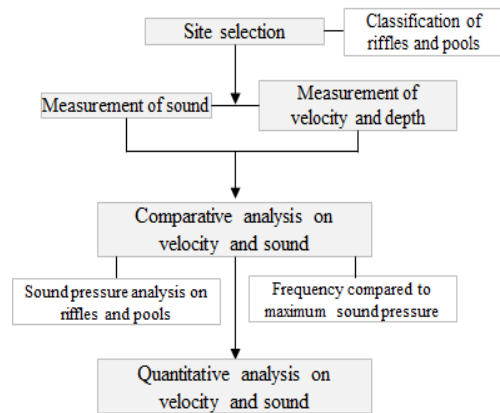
Site selection

Classification of riffles and pools

Measurement of sound

Measurement of velocity and depth

Comparative analysis on velocity and sound

Sound pressure analysis on riffles and pools

Frequency compared to maximum sound pressure

Quantitative analysis on velocity and sound